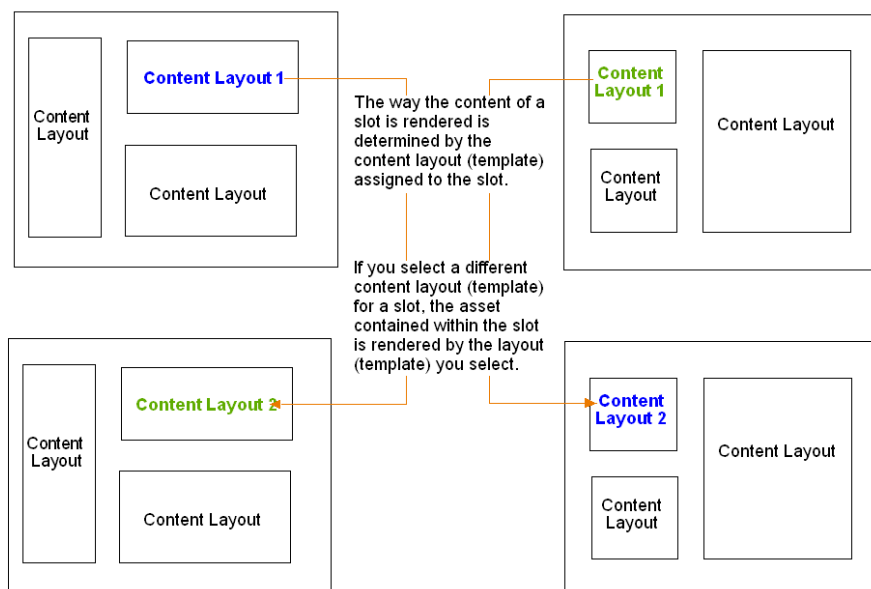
Content Layout

Content Layout 1

Content Layout

The way the content of a slot is rendered is determined by the content layout (template) assigned to the slot.

Content Layout 1

Content Layout

Content Layout

If you select a different content layout (template) for a slot, the asset contained within the slot is rendered by the layout (template) you select.

Content Layout

Content Layout 2

Content Layout

Content Layout 2

Content Layout

Content Layout